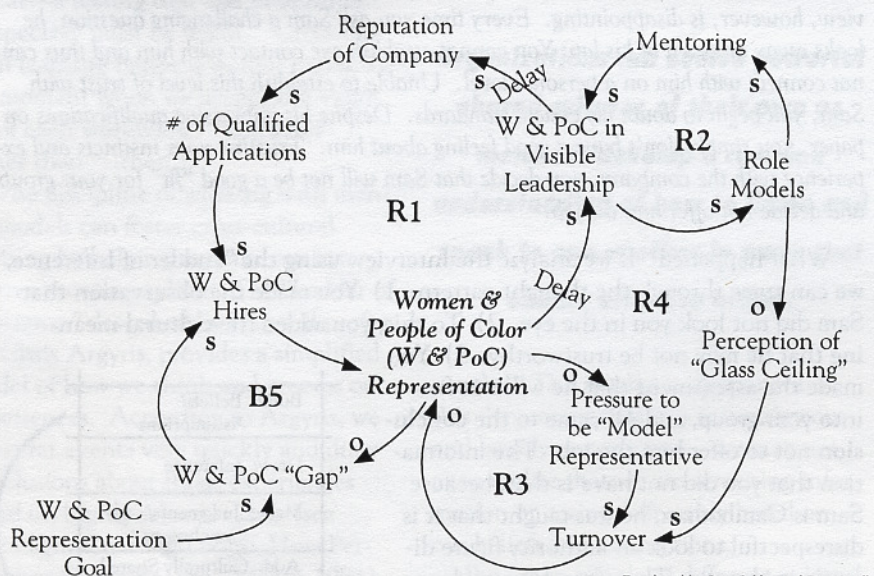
Reputation of Company

s

Delay

s

Mentoring

s

# of Qualified Applications

W & PoC in Visible Leadership

R2

Role Models

s

R1

s

s

s

Delay

W & PoC Hires

Women & People of Color (W & PoC) Representation

R4

o

s

Perception of "Glass Ceiling"

o

Pressure to be "Model" Representative

B5

o

o

W & PoC "Gap"

s

R3

W & PoC Representation Goal

s

s

Turnover